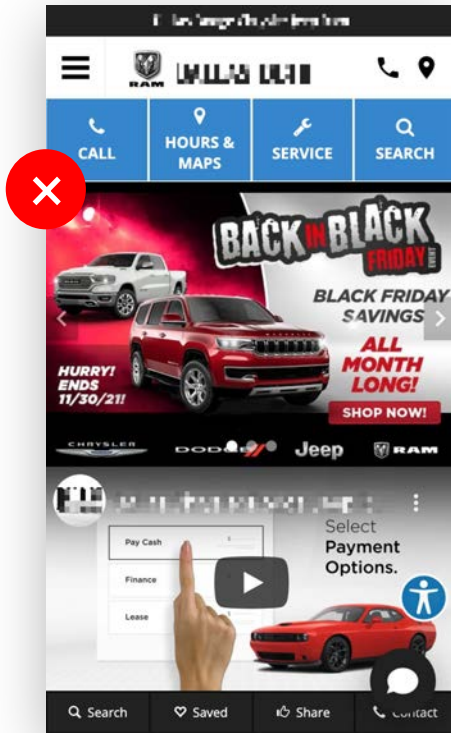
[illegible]

RAM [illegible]

CALL

HOURS & MAPS

SERVICE

SEARCH

BACK IN BLACK FRIDAY EVENT

BLACK FRIDAY SAVINGS

ALL MONTH LONG!

HURRY! ENDS 11/30/21!

SHOP NOW!

CHRYSLER

DODGE

Jeep

RAM

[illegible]

Pay Cash

Finance

Lease

Select Payment Options.

Search

Saved

Share

Contact